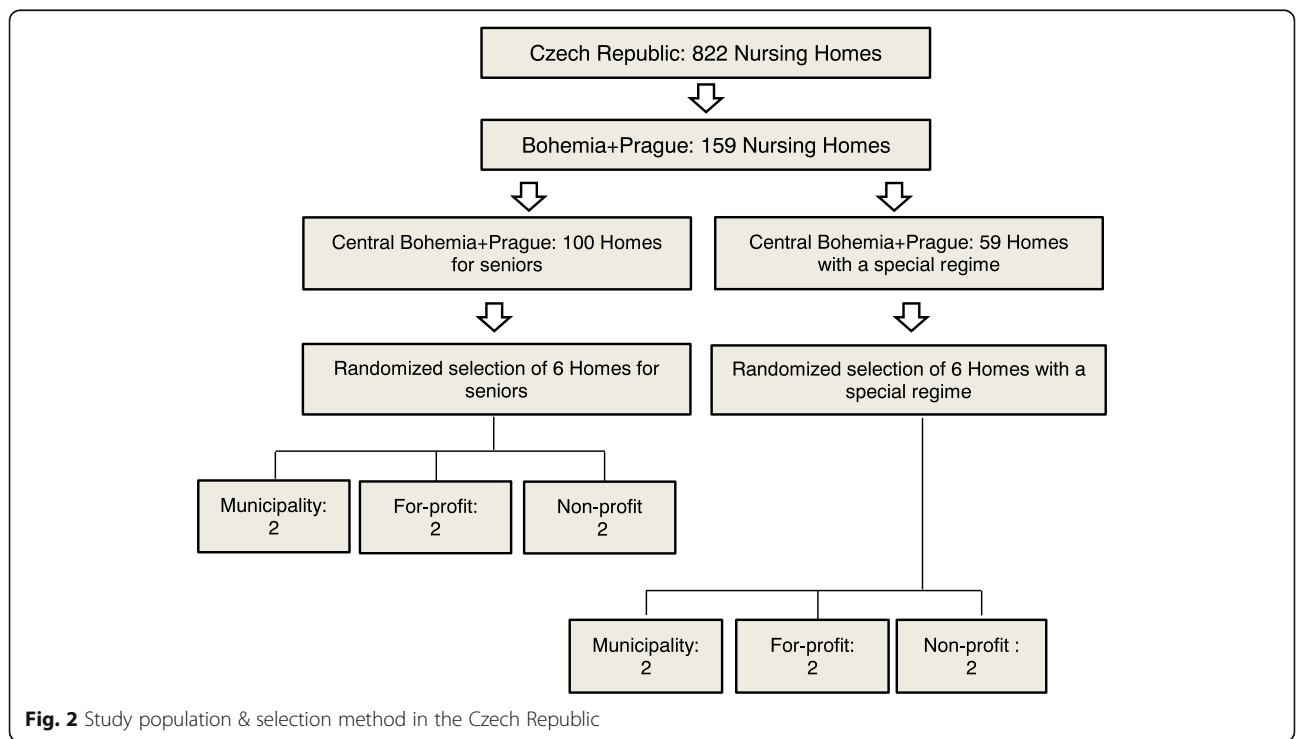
Czech Republic: 822 Nursing Homes

Bohemia+Prague: 159 Nursing Homes

Central Bohemia+Prague: 100 Homes for seniors

Central Bohemia+Prague: 59 Homes with a special regime

Randomized selection of 6 Homes for seniors

Randomized selection of 6 Homes with a special regime

Municipality: 2

For-profit: 2

Non-profit 2

Municipality: 2

For-profit: 2

Non-profit : 2

Fig. 2 Study population & selection method in the Czech Republic